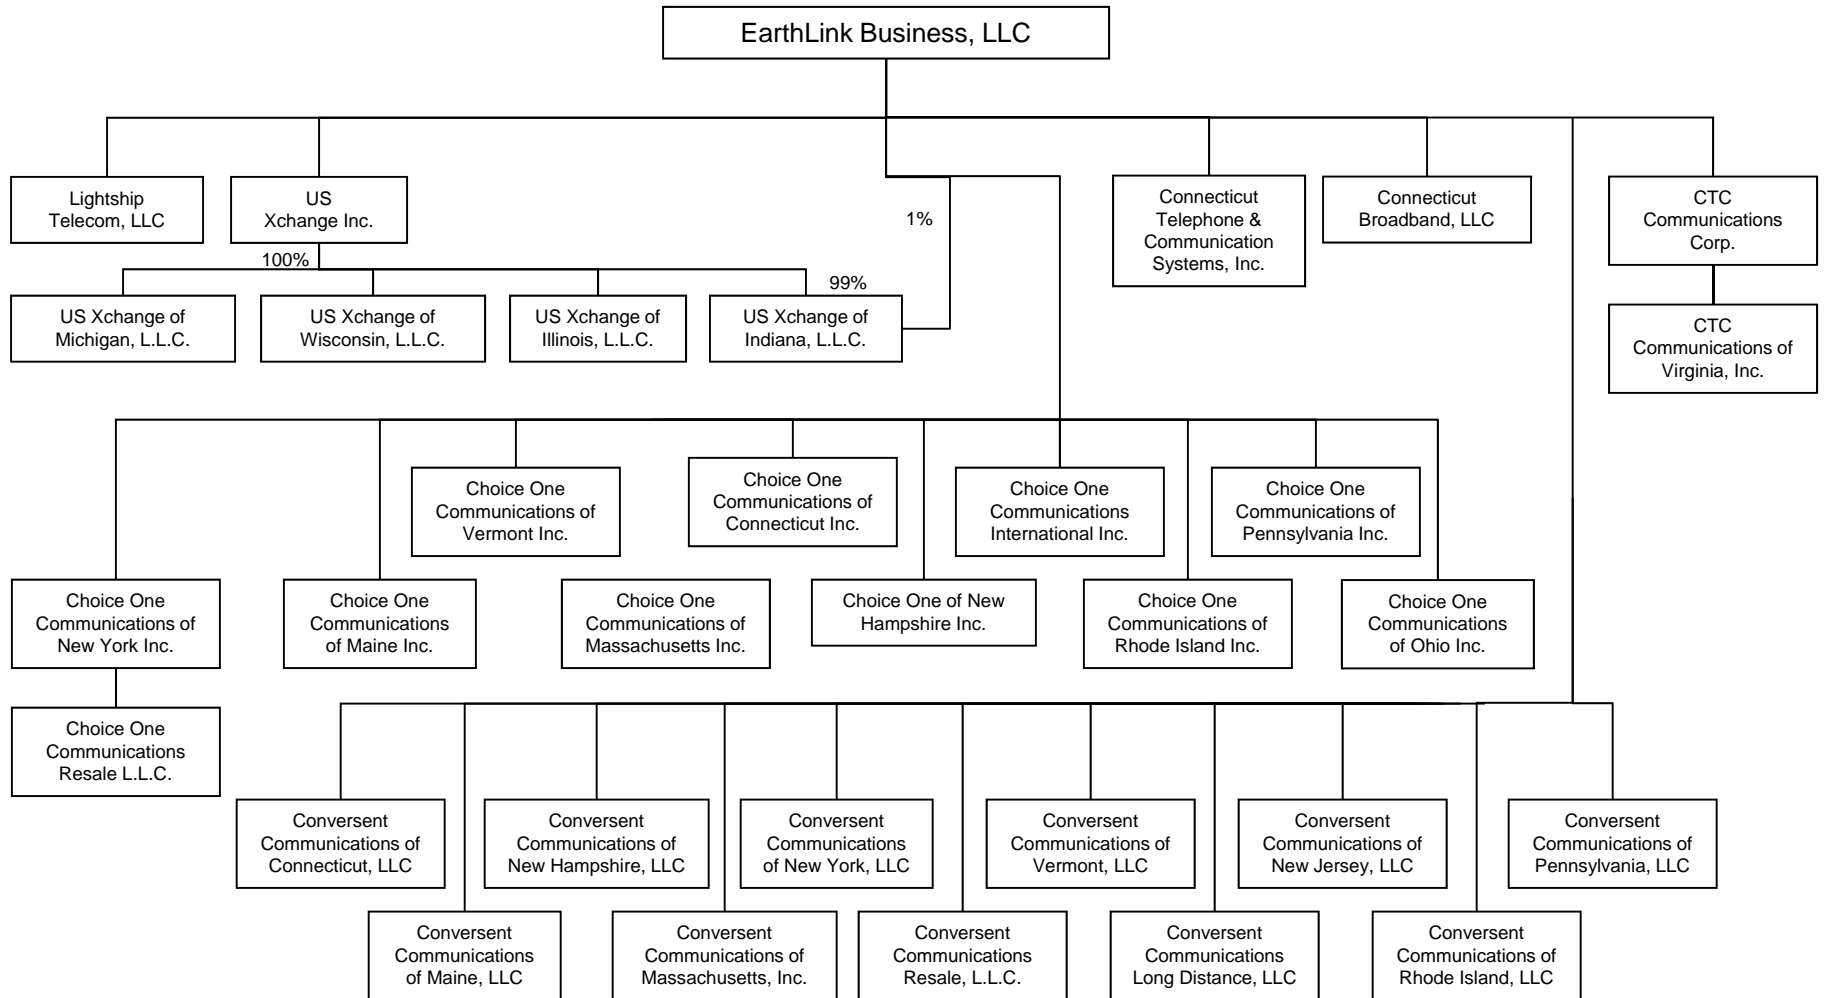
EarthLink Business, LLC

Lightship Telecom, LLC

US Xchange Inc.

100%

US Xchange of Michigan, L.L.C.

US Xchange of Wisconsin, L.L.C.

US Xchange of Illinois, L.L.C.

99%

US Xchange of Indiana, L.L.C.

1%

Connecticut Telephone & Communication Systems, Inc.

Connecticut Broadband, LLC

CTC Communications Corp.

CTC Communications of Virginia, Inc.

Choice One Communications of Vermont Inc.

Choice One Communications of Connecticut Inc.

Choice One Communications International Inc.

Choice One Communications of Pennsylvania Inc.

Choice One Communications of New York Inc.

Choice One Communications of Maine Inc.

Choice One Communications of Massachusetts Inc.

Choice One of New Hampshire Inc.

Choice One Communications of Rhode Island Inc.

Choice One Communications of Ohio Inc.

Choice One Communications Resale L.L.C.

Conversent Communications of Connecticut, LLC

Conversent Communications of New Hampshire, LLC

Conversent Communications of New York, LLC

Conversent Communications of Vermont, LLC

Conversent Communications of New Jersey, LLC

Conversent Communications of Pennsylvania, LLC

Conversent Communications of Maine, LLC

Conversent Communications of Massachusetts, Inc.

Conversent Communications Resale, L.L.C.

Conversent Communications Long Distance, LLC

Conversent Communications of Rhode Island, LLC